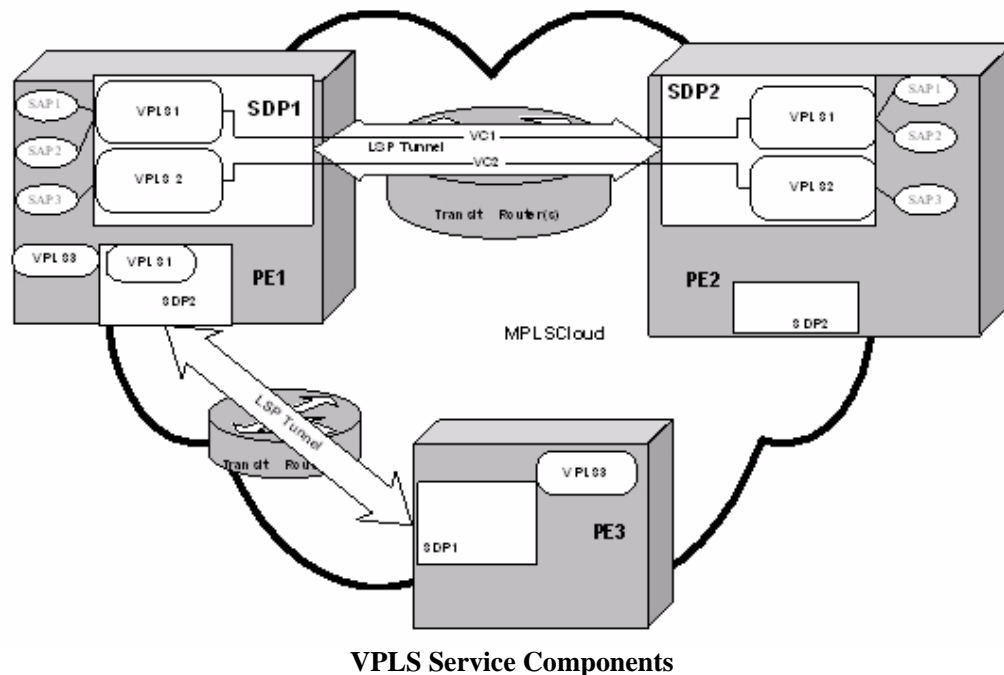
SAP1
SAP2
SAP3
VPLS1
VPLS 2
SDP1
VPLS3
VPLS1
SDP2
PE1
LSP Tunnel
VC1
VC2
Transit Router(s)
SDP2
VPLS1
VPLS2
SAP1
SAP2
SAP3
PE2
SDP2
MPLSCloud
LSP Tunnel
Transit Rout
VPLS3
SDP1
PE3

VPLS Service Components